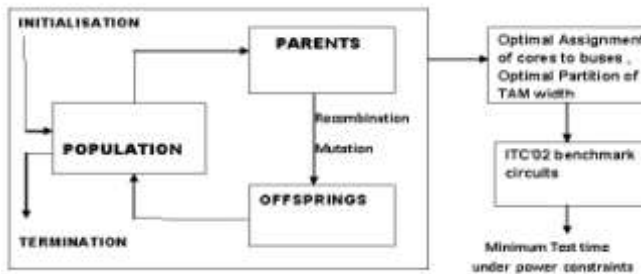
INITIALISATION

PARENTS

POPULATION

Recombination

Mutation

OFFSPRINGS

TERMINATION

Optimal Assignment of cores to buses , Optimal Partition of TAM width

ITC'02 benchmark circuits

Minimum Test time under power constraints